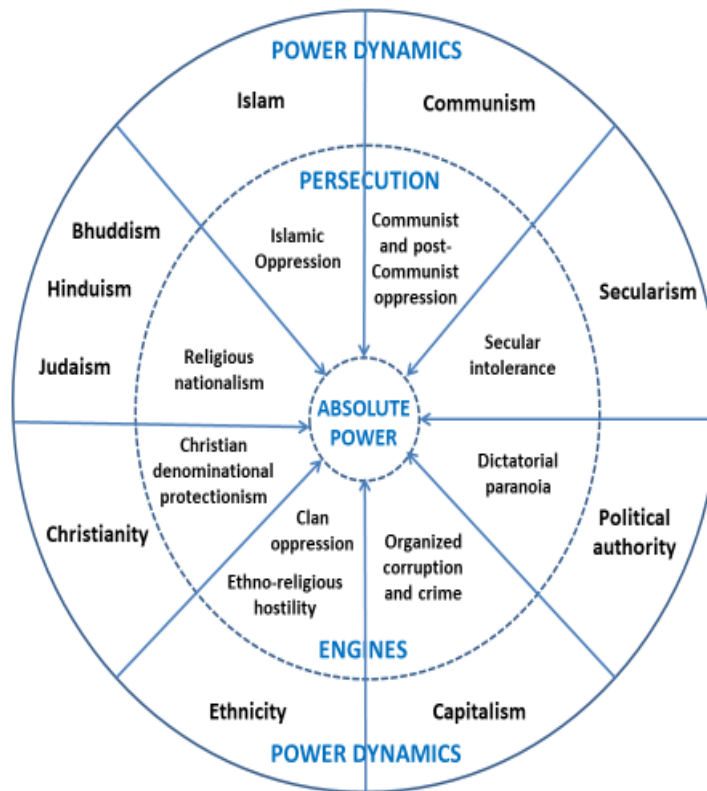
POWER DYNAMICS

Islam

Communism

PERSECUTION

Bhuddism

Islamic Oppression

Communist and post-Communist oppression

Hinduism

Secularism

Judaism

Religious nationalism

Secular intolerance

ABSOLUTE POWER

Christian denominational protectionism

Dictatorial paranoia

Christianity

Clan oppression

Organized corruption and crime

Political authority

Ethno-religious hostility

ENGINES

Ethnicity

Capitalism

POWER DYNAMICS